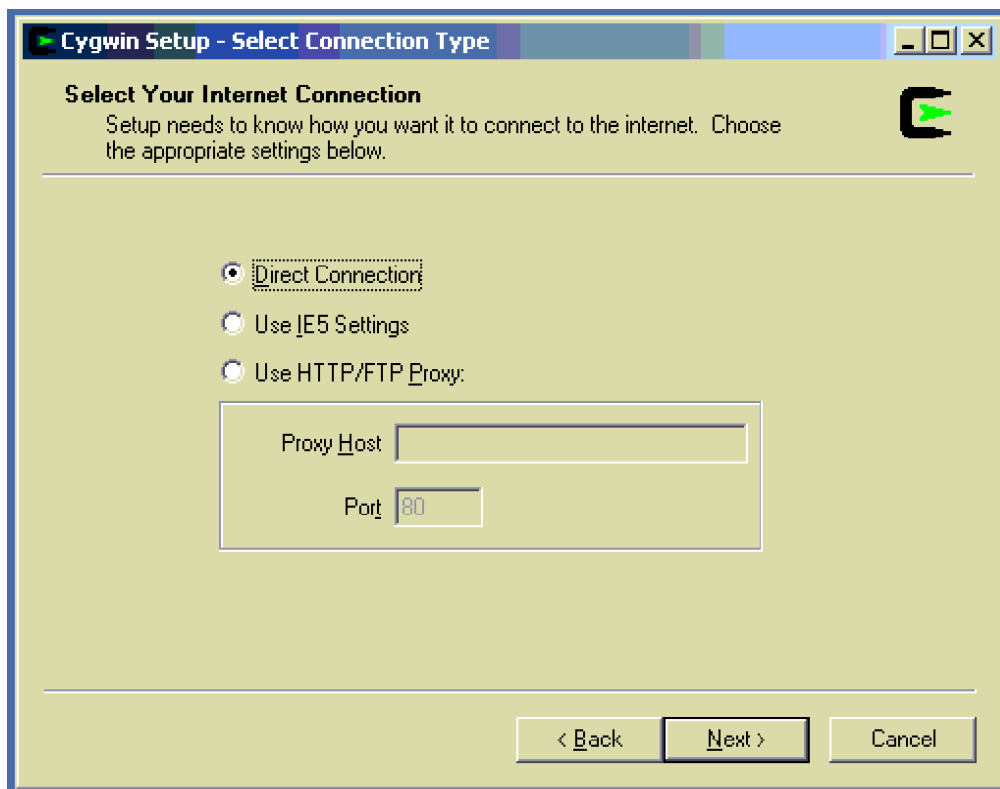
Cygwin Setup - Select Connection Type

Select Your Internet Connection
Setup needs to know how you want it to connect to the internet. Choose the appropriate settings below.

Direct Connection

Use IE5 Settings

Use HTTP/FTP Proxy:

Proxy Host

Port 80

< Back
Next >
Cancel